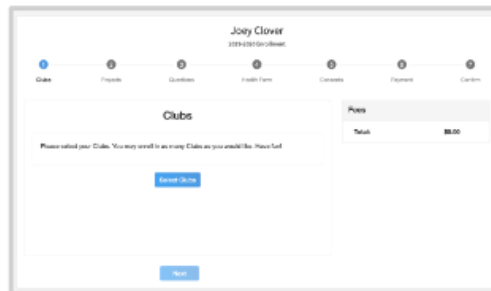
Joey Clover

2019-2020 Enrollment

Clubs | Projects | Questions | Health Form | Consents | Payment | Confirm

Clubs

Please select your Clubs. You may enroll in as many Clubs as you would like. Have fun!

Select Clubs

Next

Fees

Total: $0.00